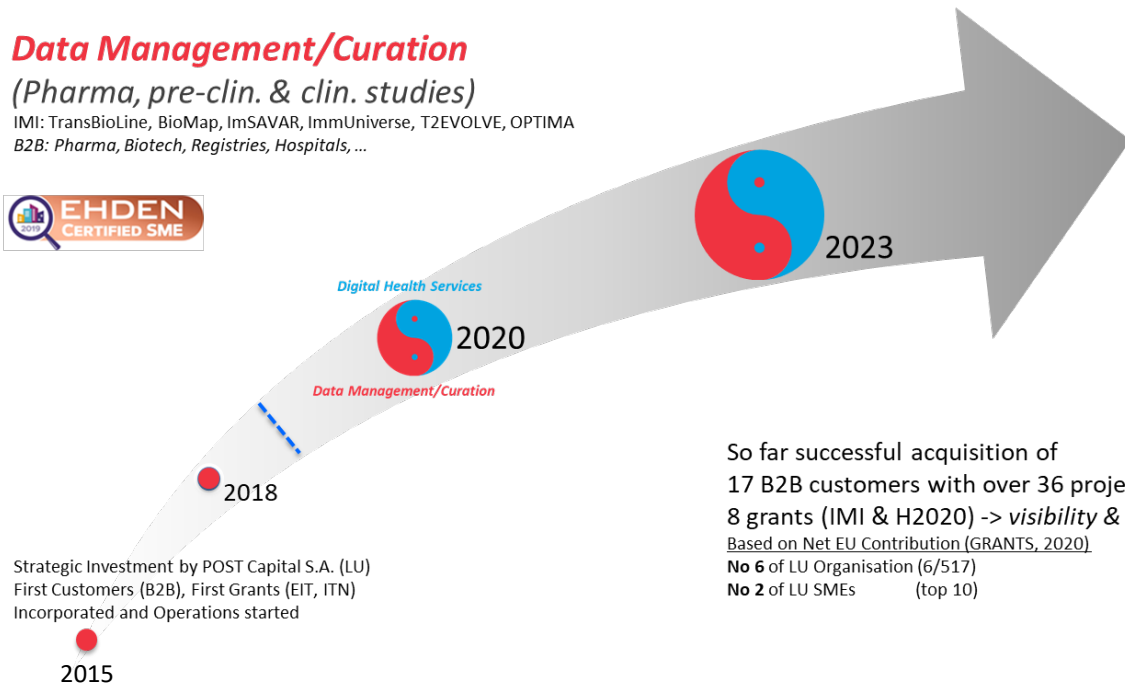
Data Management/Curation
(Pharma, pre-clin. & clin. studies)
IMI: TransBioLine, BioMap, ImSAVAR, ImmUniverse, T2EVOLVE, OPTIMA
B2B: Pharma, Biotech, Registries, Hospitals, …

2019 EHDEN CERTIFIED SME

2023

Digital Health Services
2020
Data Management/Curation

2018

So far successful acquisition of
17 B2B customers with over 36 proje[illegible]
8 grants (IMI & H2020) -> visibility & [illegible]
Based on Net EU Contribution (GRANTS, 2020)
No 6 of LU Organisation (6/517)
No 2 of LU SMEs (top 10)

Strategic Investment by POST Capital S.A. (LU)
First Customers (B2B), First Grants (EIT, ITN)
Incorporated and Operations started

2015